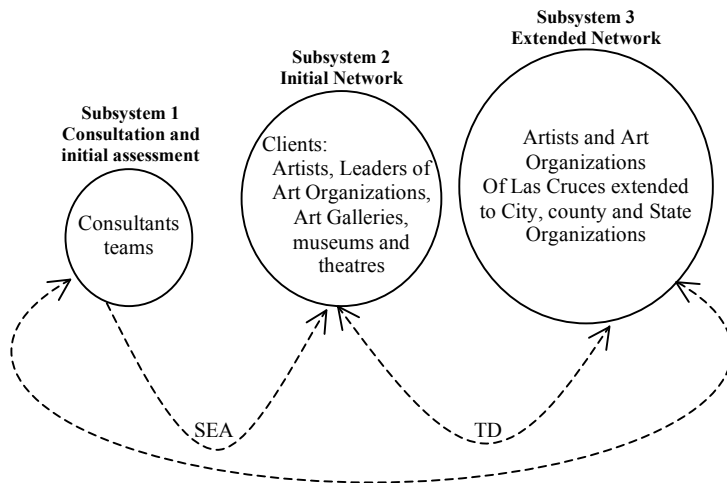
Subsystem 1
Consultation and initial assessment

Consultants teams

Subsystem 2
Initial Network

Clients:
Artists, Leaders of Art Organizations, Art Galleries, museums and theatres

Subsystem 3
Extended Network

Artists and Art Organizations
Of Las Cruces extended to City, county and State Organizations

SEA

TD